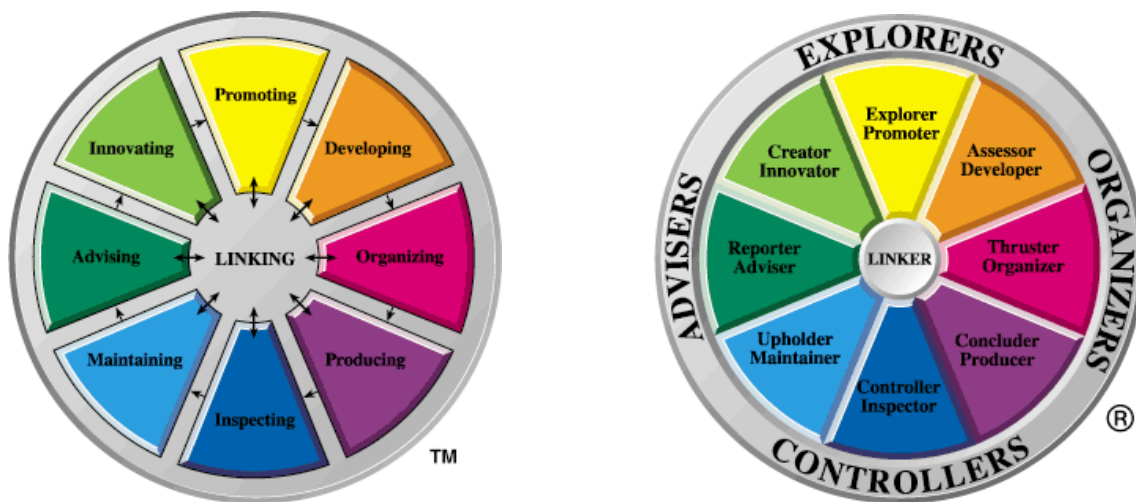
Promoting
Developing
Innovating
Advising
LINKING
Organizing
Maintaining
Producing
Inspecting
TM

EXPLORERS
ORGANIZERS
CONTROLLERS
ADVISERS
Explorer Promoter
Assessor Developer
Creator Innovator
Reporter Adviser
LINKER
Thruster Organizer
Upholder Maintainer
Concluder Producer
Controller Inspector
®